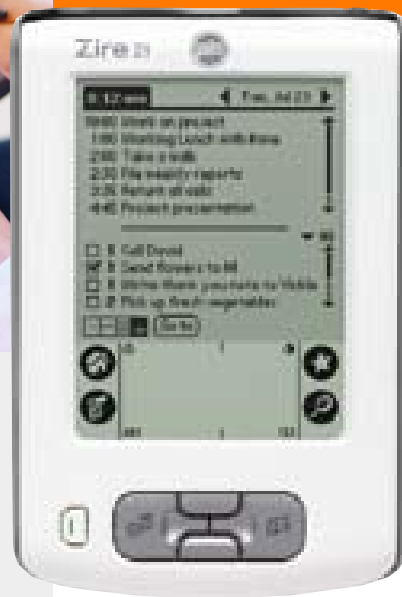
Zire 21

1:12 pm
Tue, Jul 23

10:00 Work on project
1:00 Working Lunch with Rose
2:00 Take a walk
2:30 Fax weekly reports
3:15 Return all calls
4:45 Project presentation

☐ 1 Call David
☑ 1 Send flowers to Bill
☐ 1 Write thank you note to Vickie
☐ 2 Pick up fresh vegetables

Go to

abc
123